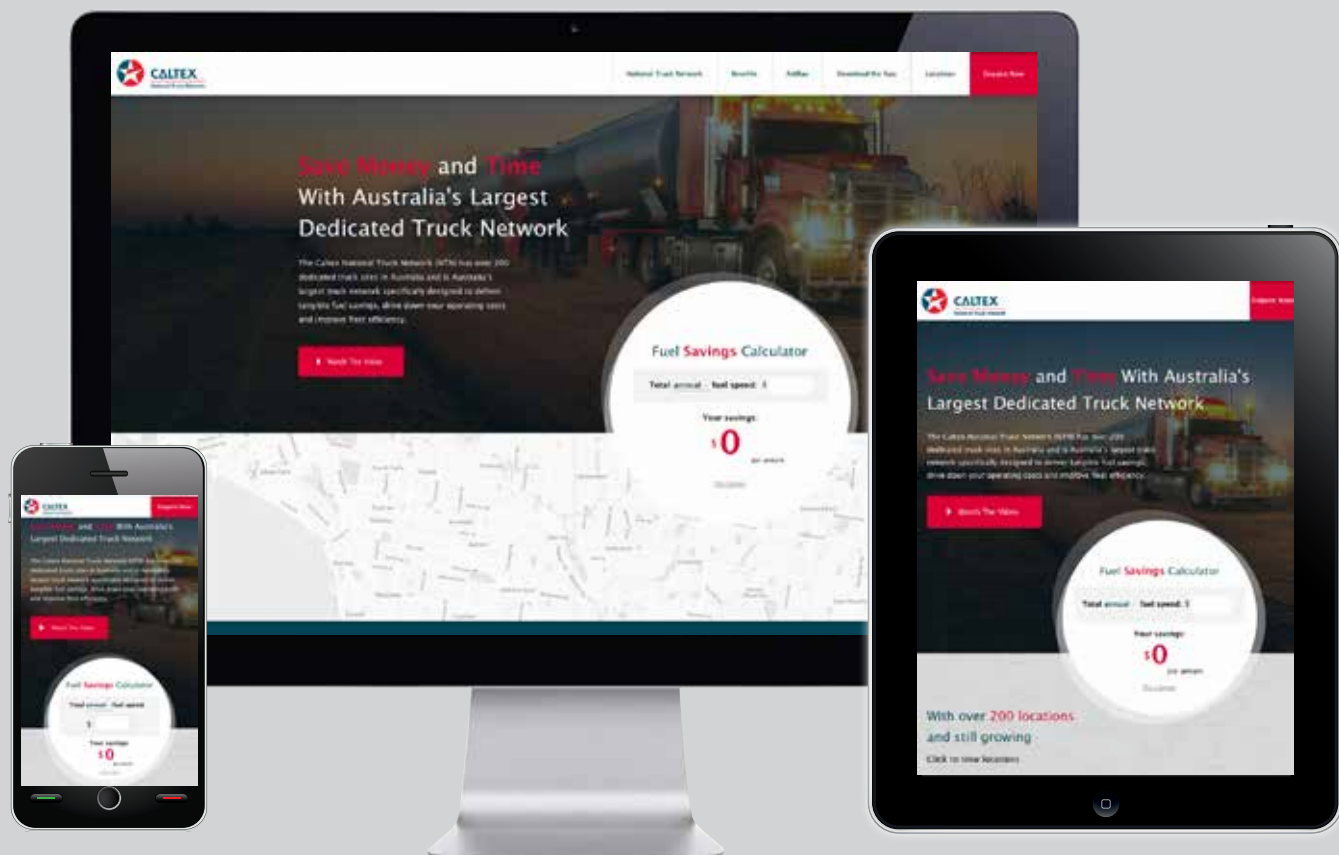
CALTEX
National Truck Network

National Truck Network | Benefits | FuelMax | Download the App | Locations | Enquire Now

Save Money and Time With Australia's Largest Dedicated Truck Network

The Caltex National Truck Network (NTN) has over 200 dedicated truck sites in Australia and is Australia's largest truck network specifically designed to deliver tangible fuel savings, drive down your operating costs and improve fleet efficiency.

Watch The Video

Fuel Savings Calculator

Total annual | fuel spend: $

Your savings:
$0
per annum

Disclaimer

CALTEX
National Truck Network

Enquire Now

Save Money and Time With Australia's Largest Dedicated Truck Network

The Caltex National Truck Network (NTN) has over 200 dedicated truck sites in Australia and is Australia's largest truck network specifically designed to deliver tangible fuel savings, drive down your operating costs and improve fleet efficiency.

Watch The Video

Fuel Savings Calculator

Total annual | fuel spend: $

Your savings:
$0
per annum

Disclaimer

With over 200 locations and still growing

Click to view locations

CALTEX

Enquire Now

Save Money and Time With Australia's Largest Dedicated Truck Network

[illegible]

Watch The Video

Fuel Savings Calculator

Total annual | fuel spend:

$

Your savings:
$0
per annum